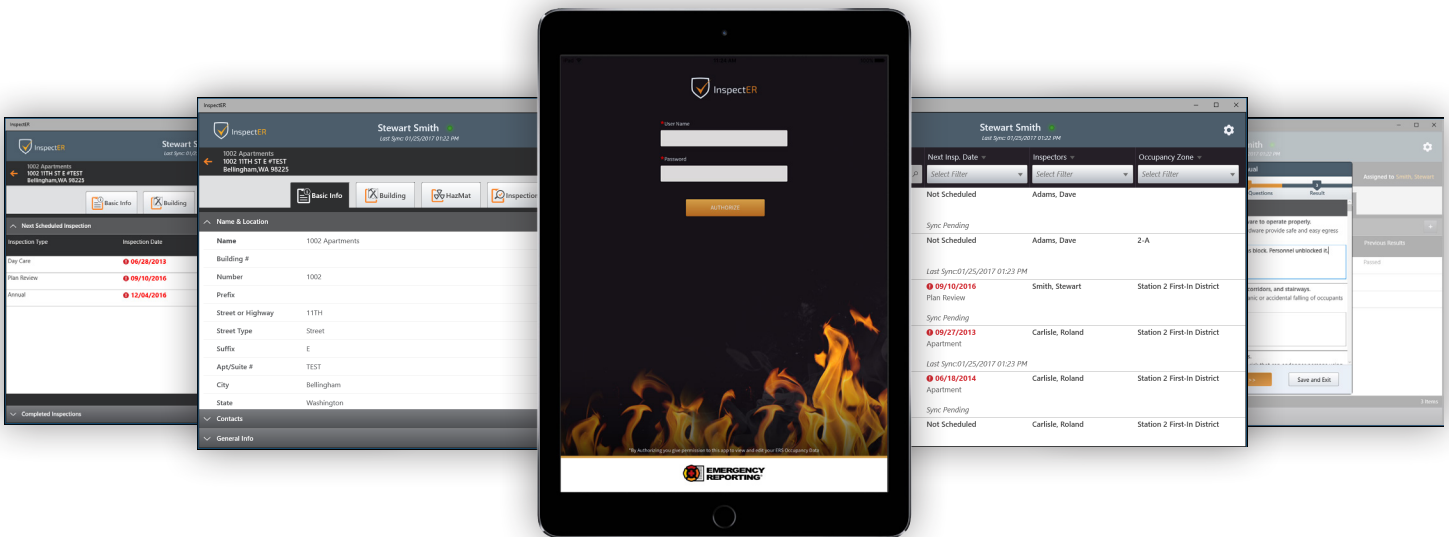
InspectER

InspectER

Stewart S
Last Sync: 01/25

1002 Apartments
1002 11TH ST E #TEST
Bellingham,WA 98225

Basic Info

Building

Next Scheduled Inspection

| Inspection Type | Inspection Date |
|---|---|
| Day Care | 06/28/2013 |
| Plan Review | 09/10/2016 |
| Annual | 12/04/2016 |

Completed Inspections

InspectER

InspectER

Stewart Smith
Last Sync: 01/25/2017 01:22 PM

1002 Apartments
1002 11TH ST E #TEST
Bellingham,WA 98225

Basic Info

Building

HazMat

Inspection

Name & Location

| | |
|---|---|
| Name | 1002 Apartments |
| Building # | |
| Number | 1002 |
| Prefix | |
| Street or Highway | 11TH |
| Street Type | Street |
| Suffix | E |
| Apt/Suite # | TEST |
| City | Bellingham |
| State | Washington |

Contacts

General Info

InspectER

*User Name

*Password

AUTHORIZE

*By Authorizing you give permission to this app to view and edit your ERS Occupancy Data

EMERGENCY REPORTING

Stewart Smith
Last Sync: 01/25/2017 01:22 PM

| Next Insp. Date | Inspectors | Occupancy Zone |
|---|---|---|
| Select Filter | Select Filter | Select Filter |
| Not Scheduled | Adams, Dave | |
| Sync Pending | | |
| Not Scheduled | Adams, Dave | 2-A |
| Last Sync:01/25/2017 01:23 PM | | |
| 09/10/2016 Plan Review | Smith, Stewart | Station 2 First-In District |
| Sync Pending | | |
| 09/27/2013 Apartment | Carlisle, Roland | Station 2 First-In District |
| Last Sync:01/25/2017 01:23 PM | | |
| 06/18/2014 Apartment | Carlisle, Roland | Station 2 First-In District |
| Sync Pending | | |
| Not Scheduled | Carlisle, Roland | Station 2 First-In District |

mith
01/25/2017 01:22 PM

ual

Questions

Result

Assigned to Smith, Stewart

are to operate property.
dware provide safe and easy egress

s block. Personnel unblocked it.

Previous Results

Passed

corridors, and stairways.
anic or accidental falling of occupants

Save and Exit

1 items